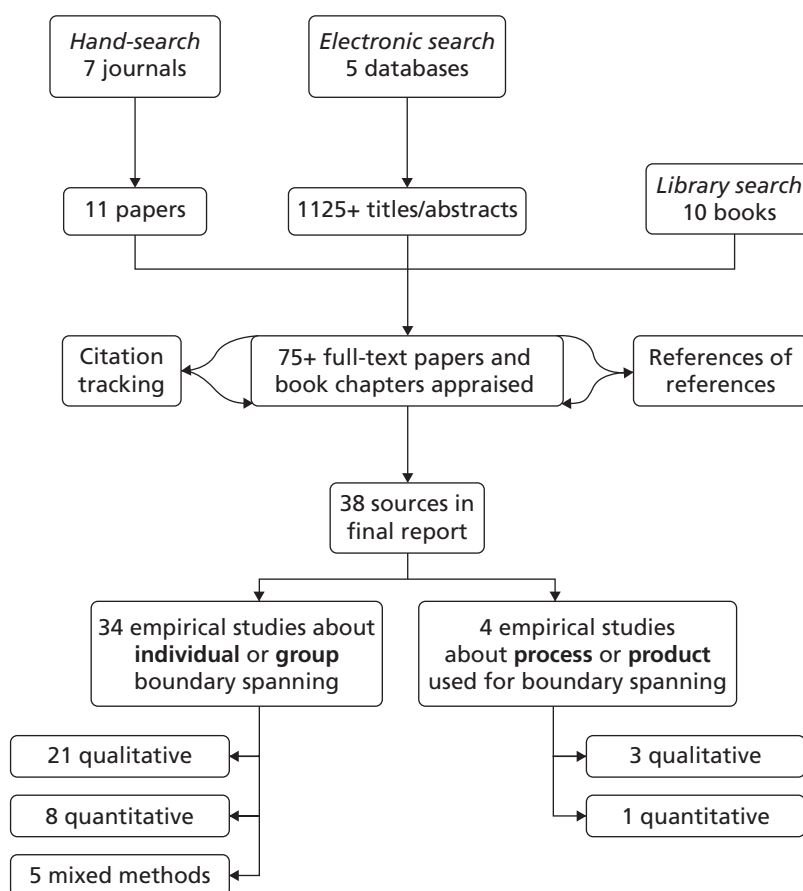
*Hand-search*
7 journals

*Electronic search*
5 databases

11 papers

1125+ titles/abstracts

*Library search*
10 books

Citation tracking

75+ full-text papers and book chapters appraised

References of references

38 sources in final report

34 empirical studies about **individual** or **group** boundary spanning

4 empirical studies about **process** or **product** used for boundary spanning

21 qualitative

8 quantitative

5 mixed methods

3 qualitative

1 quantitative